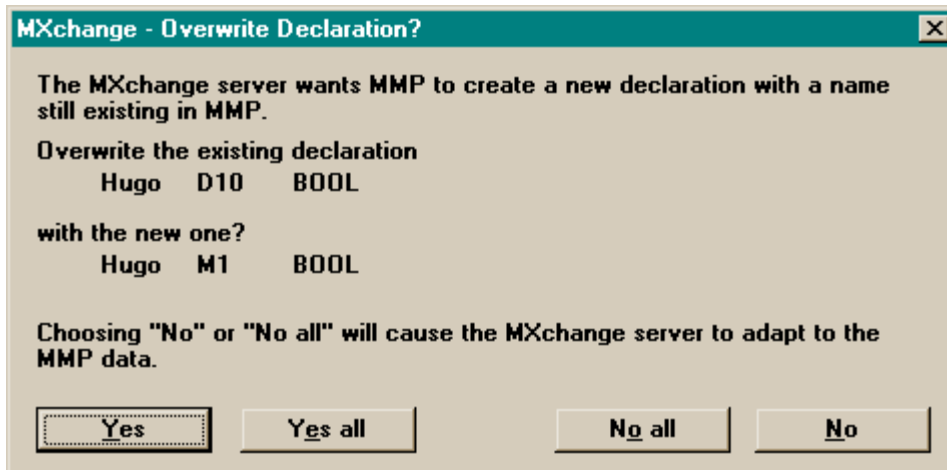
MXchange - Overwrite Declaration?

The MXchange server wants MMP to create a new declaration with a name still existing in MMP.

Overwrite the existing declaration

Hugo D10 BOOL

with the new one?

Hugo M1 BOOL

Choosing "No" or "No all" will cause the MXchange server to adapt to the MMP data.

Yes

Yes all

No all

No